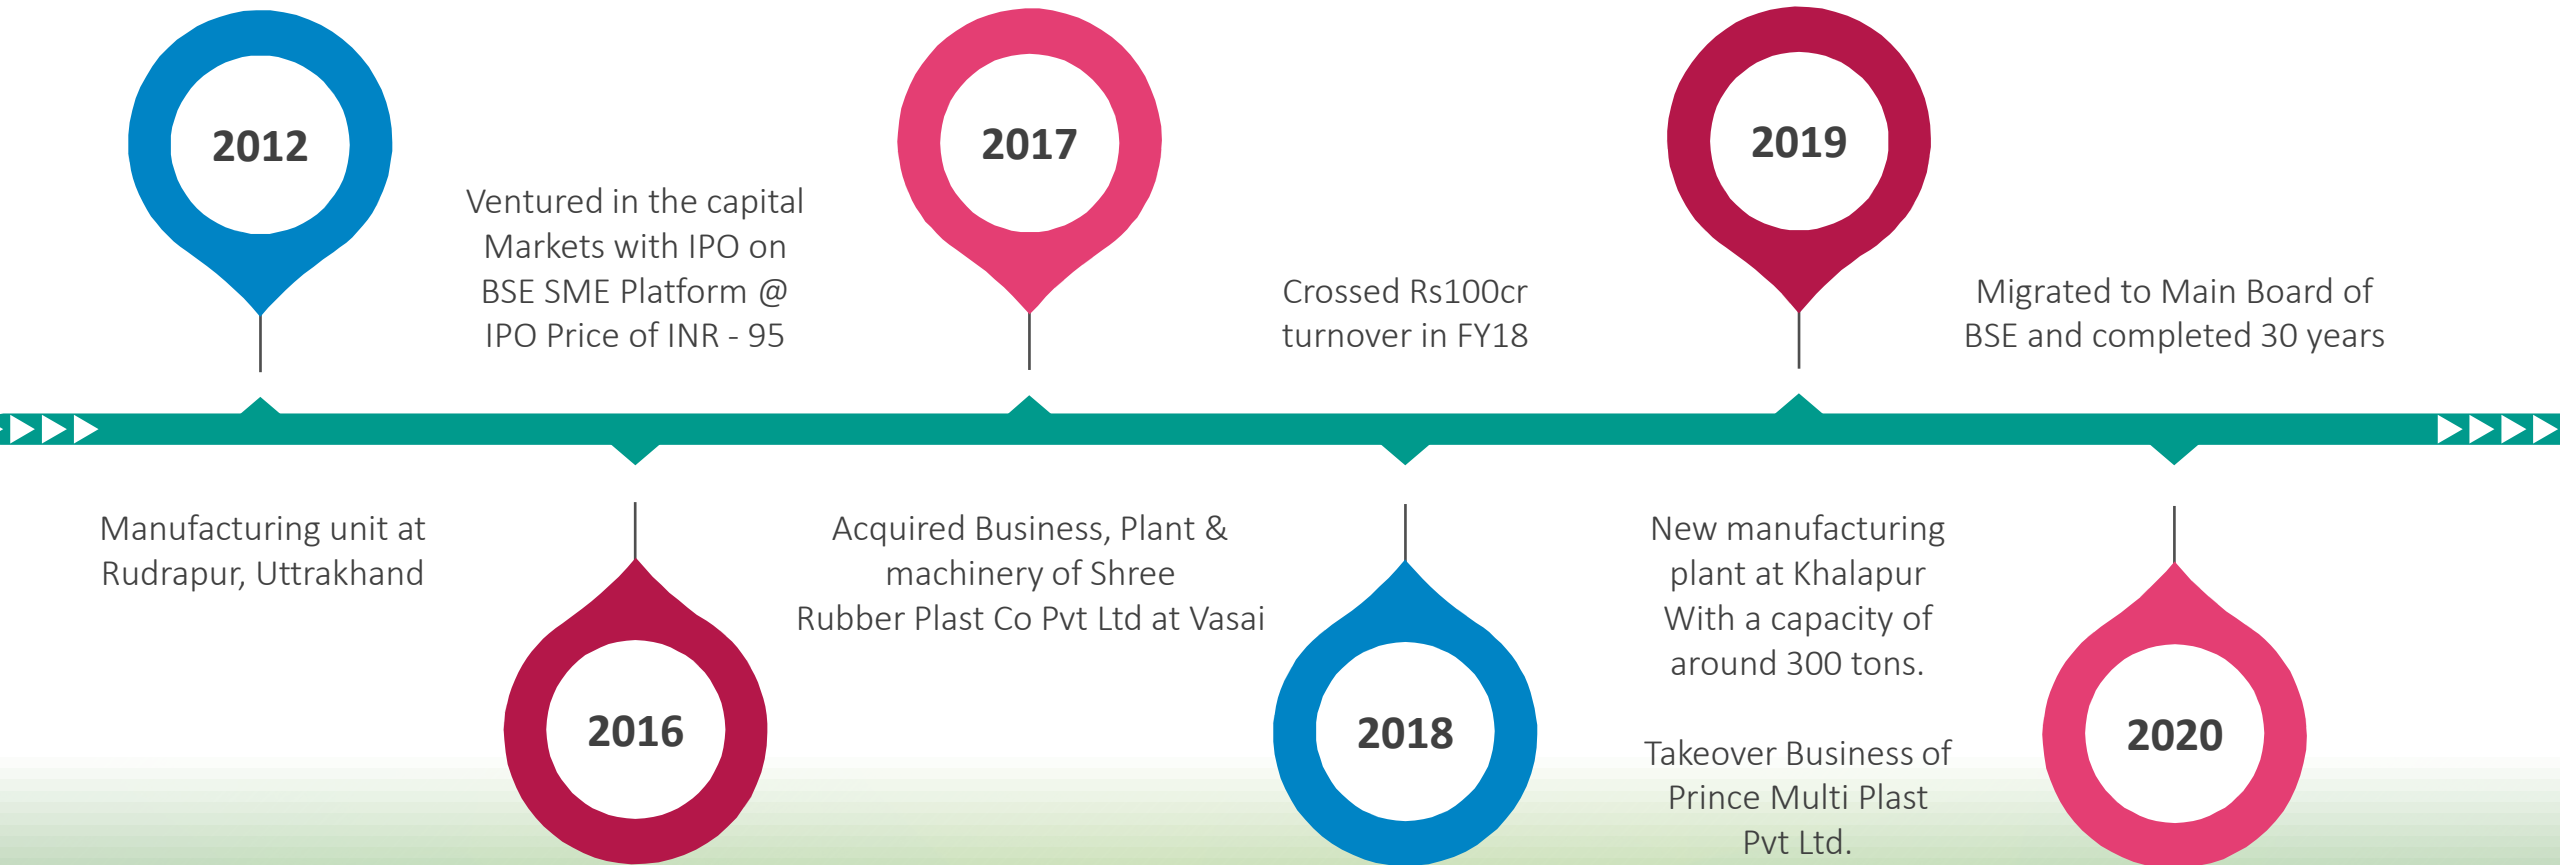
2012

Manufacturing unit at Rudrapur, Uttrakhand

Ventured in the capital Markets with IPO on BSE SME Platform @ IPO Price of INR - 95

2016

2017

Acquired Business, Plant & machinery of Shree Rubber Plast Co Pvt Ltd at Vasai

Crossed Rs100cr turnover in FY18

2018

2019

New manufacturing plant at Khalapur With a capacity of around 300 tons.

Takeover Business of Prince Multi Plast Pvt Ltd.

Migrated to Main Board of BSE and completed 30 years

2020